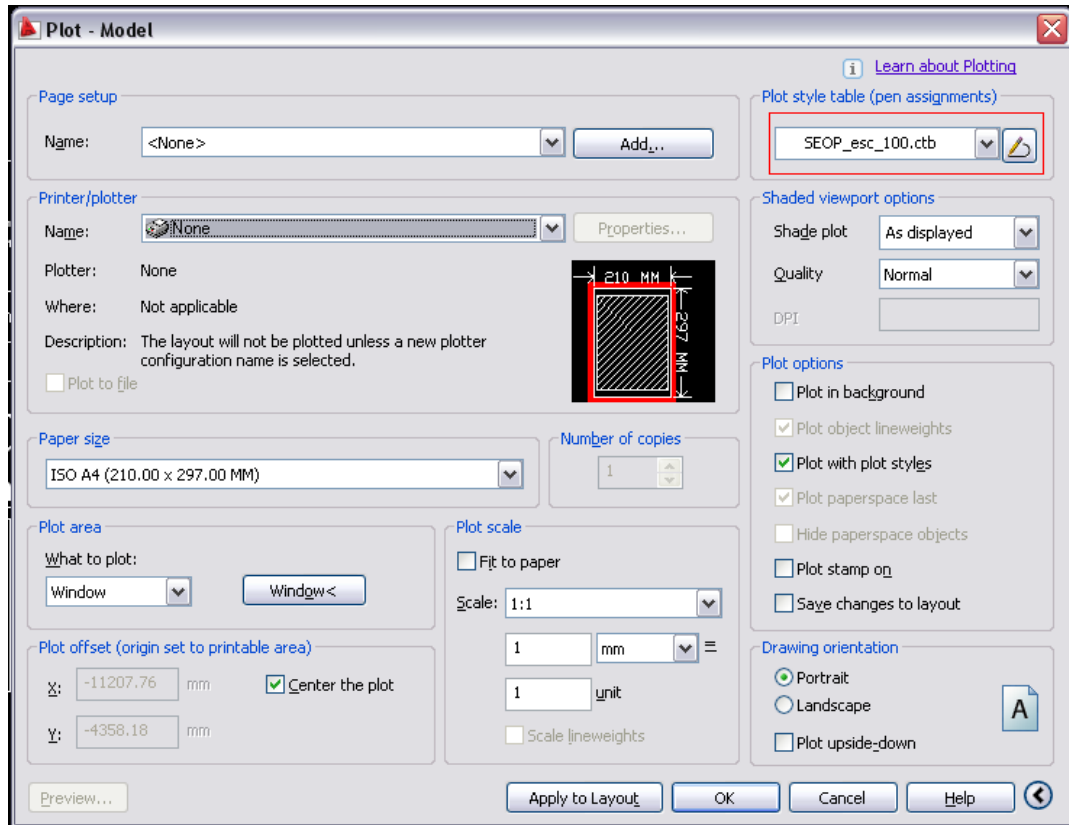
Plot - Model

Learn about Plotting

Page setup

Name: <None>

Add...

Printer/plotter

Name: None

Properties...

Plotter: None

Where: Not applicable

Description: The layout will not be plotted unless a new plotter configuration name is selected.

Plot to file

210 MM

297 MM

Paper size

ISO A4 (210.00 x 297.00 MM)

Number of copies

1

Plot area

What to plot:

Window

Window<

Plot offset (origin set to printable area)

X: -11207.76 mm

Y: -4358.18 mm

Center the plot

Plot scale

Fit to paper

Scale: 1:1

1 mm =

1 unit

Scale lineweights

Plot style table (pen assignments)

SEOP_esc_100.ctb

Shaded viewport options

Shade plot As displayed

Quality Normal

DPI

Plot options

Plot in background

Plot object lineweights

Plot with plot styles

Plot paperspace last

Hide paperspace objects

Plot stamp on

Save changes to layout

Drawing orientation

Portrait

Landscape

A

Plot upside-down

Preview...

Apply to Layout

OK

Cancel

Help